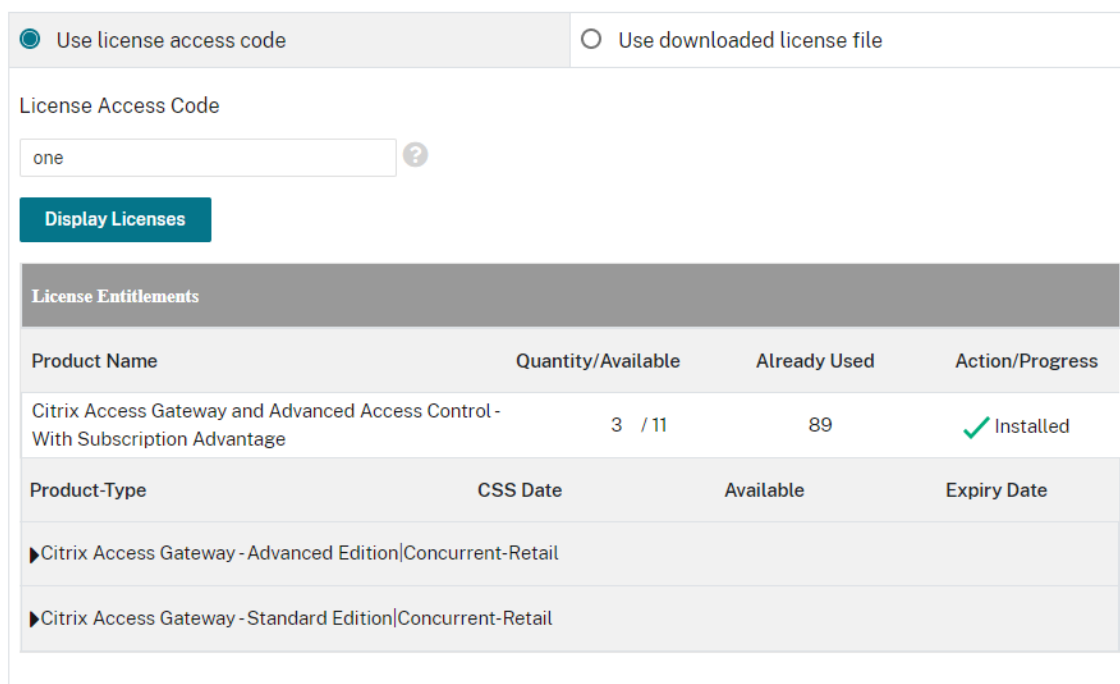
Use license access code

Use downloaded license file

License Access Code

one

Display Licenses

License Entitlements

| Product Name | Quantity/Available | Already Used | Action/Progress |
|---|---|---|---|
| Citrix Access Gateway and Advanced Access Control - With Subscription Advantage | 3 / 11 | 89 | Installed |

| Product-Type | CSS Date | Available | Expiry Date |
|---|---|---|---|
| Citrix Access Gateway - Advanced Edition\|Concurrent-Retail | | | |
| Citrix Access Gateway - Standard Edition\|Concurrent-Retail | | | |